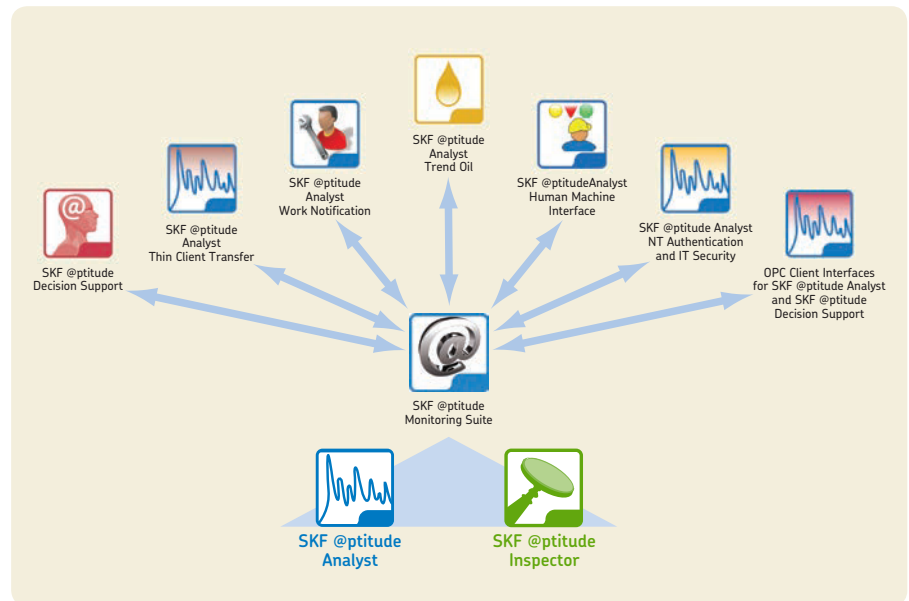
SKF @ptitude Analyst Trend Oil

SKF @ptitude Analyst Work Notification

SKF @ptitudeAnalyst Human Machine Interface

SKF @ptitude Analyst Thin Client Transfer

SKF @ptitude Analyst NT Authentication and IT Security

SKF @ptitude Decision Support

OPC Client Interfaces for SKF @ptitude Analyst and SKF @ptitude Decision Support

SKF @ptitude Monitoring Suite

SKF @ptitude Analyst

SKF @ptitude Inspector